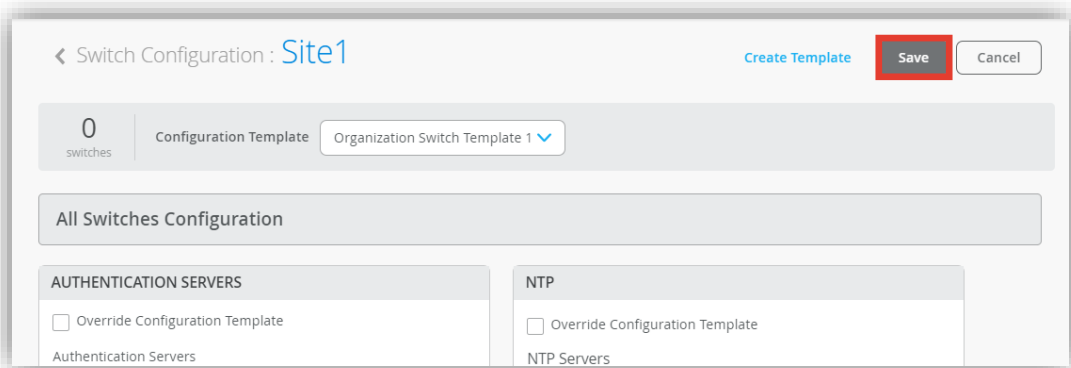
Switch Configuration : Site1

Create Template

Save

Cancel

0
switches

Configuration Template

Organization Switch Template 1

All Switches Configuration

AUTHENTICATION SERVERS

Override Configuration Template

Authentication Servers

NTP

Override Configuration Template

NTP Servers